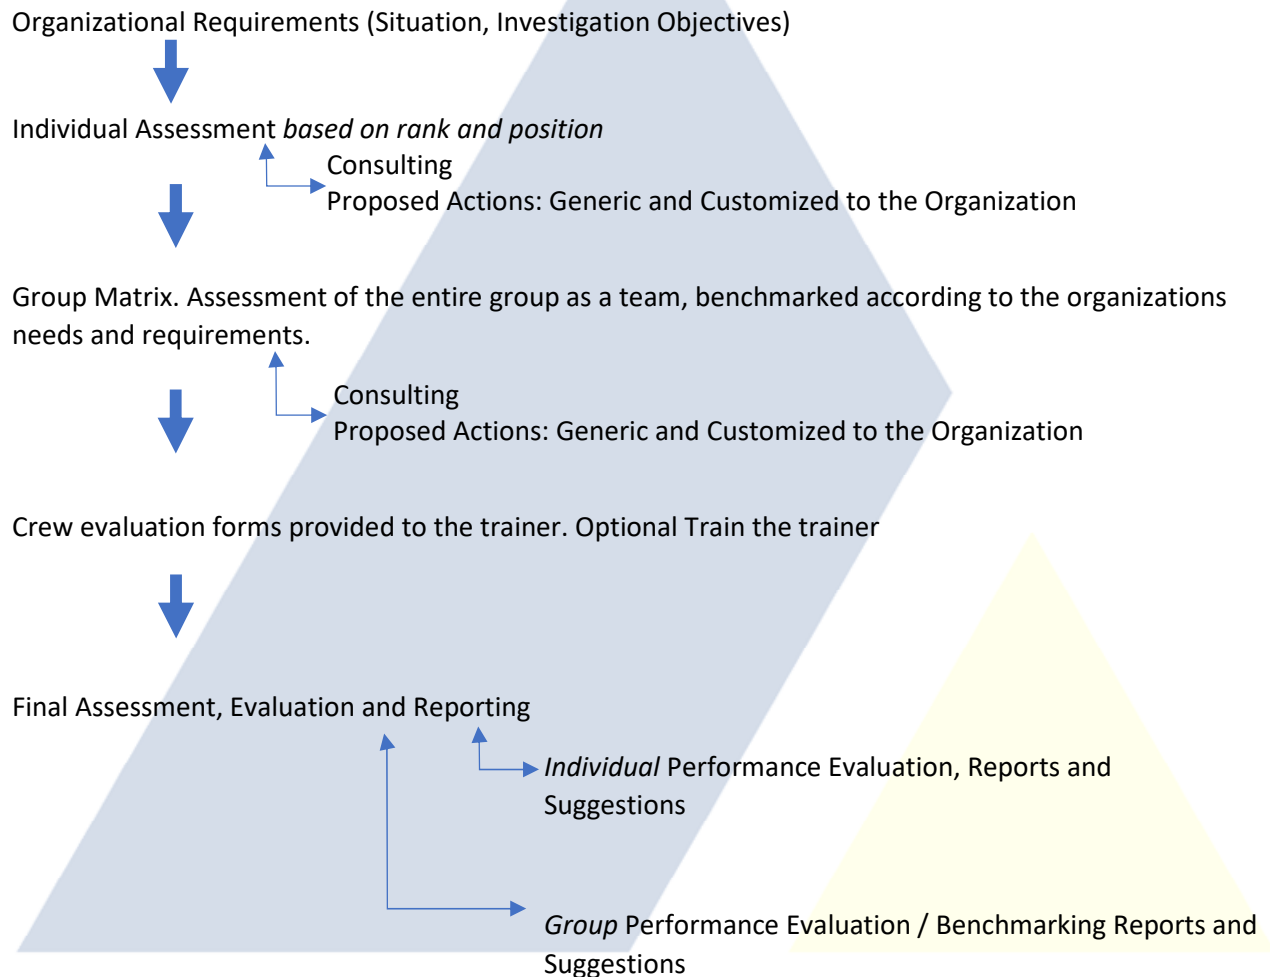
Organizational Requirements (Situation, Investigation Objectives)

Individual Assessment *based on rank and position*

Consulting
Proposed Actions: Generic and Customized to the Organization

Group Matrix. Assessment of the entire group as a team, benchmarked according to the organizations needs and requirements.

Consulting
Proposed Actions: Generic and Customized to the Organization

Crew evaluation forms provided to the trainer. Optional Train the trainer

Final Assessment, Evaluation and Reporting

*Individual* Performance Evaluation, Reports and Suggestions

*Group* Performance Evaluation / Benchmarking Reports and Suggestions